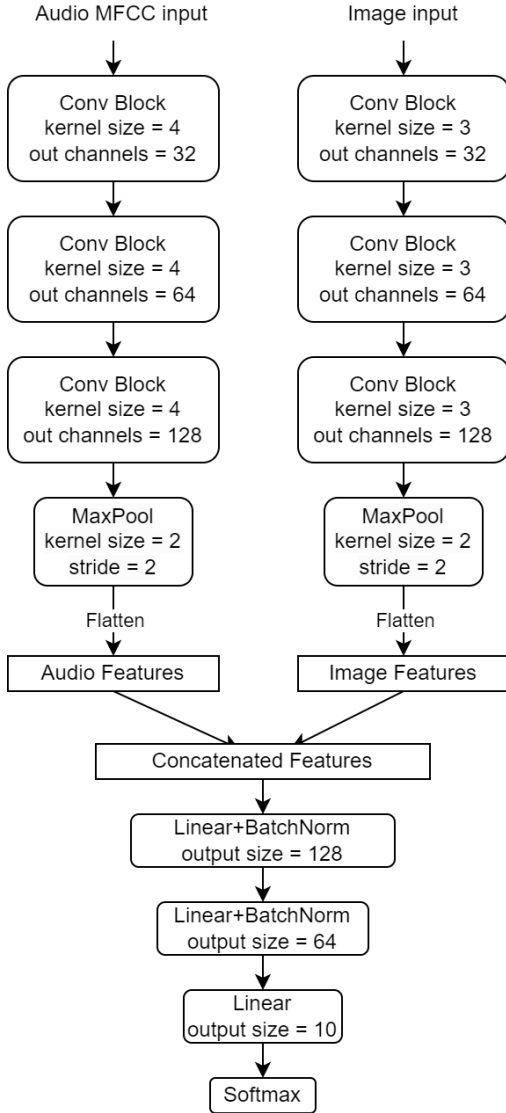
Audio MFCC input

Conv Block
kernel size = 4
out channels = 32

Conv Block
kernel size = 4
out channels = 64

Conv Block
kernel size = 4
out channels = 128

MaxPool
kernel size = 2
stride = 2

Flatten

Audio Features

Image input

Conv Block
kernel size = 3
out channels = 32

Conv Block
kernel size = 3
out channels = 64

Conv Block
kernel size = 3
out channels = 128

MaxPool
kernel size = 2
stride = 2

Flatten

Image Features

Concatenated Features

Linear+BatchNorm
output size = 128

Linear+BatchNorm
output size = 64

Linear
output size = 10

Softmax